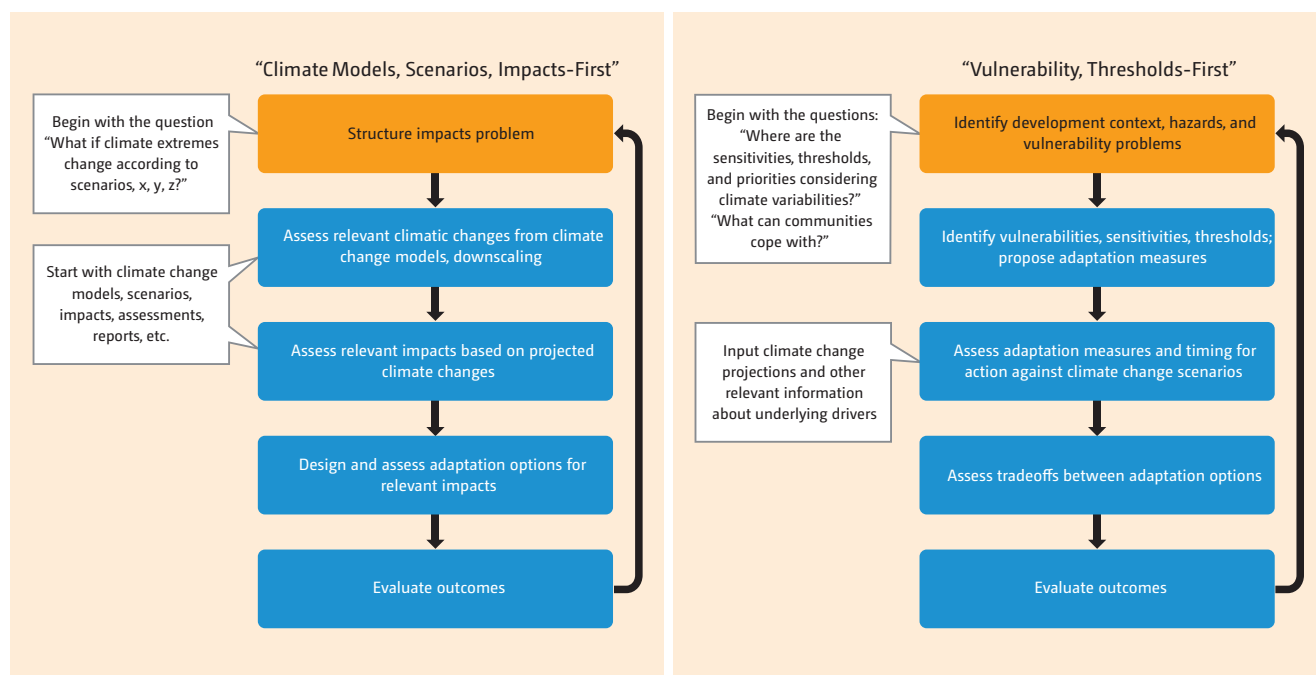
"Climate Models, Scenarios, Impacts-First"

Begin with the question "What if climate extremes change according to scenarios, x, y, z?"

Structure impacts problem

Assess relevant climatic changes from climate change models, downscaling

Start with climate change models, scenarios, impacts, assessments, reports, etc.

Assess relevant impacts based on projected climate changes

Design and assess adaptation options for relevant impacts

Evaluate outcomes

"Vulnerability, Thresholds-First"

Begin with the questions: "Where are the sensitivities, thresholds, and priorities considering climate variabilities?" "What can communities cope with?"

Identify development context, hazards, and vulnerability problems

Identify vulnerabilities, sensitivities, thresholds; propose adaptation measures

Input climate change projections and other relevant information about underlying drivers

Assess adaptation measures and timing for action against climate change scenarios

Assess tradeoffs between adaptation options

Evaluate outcomes